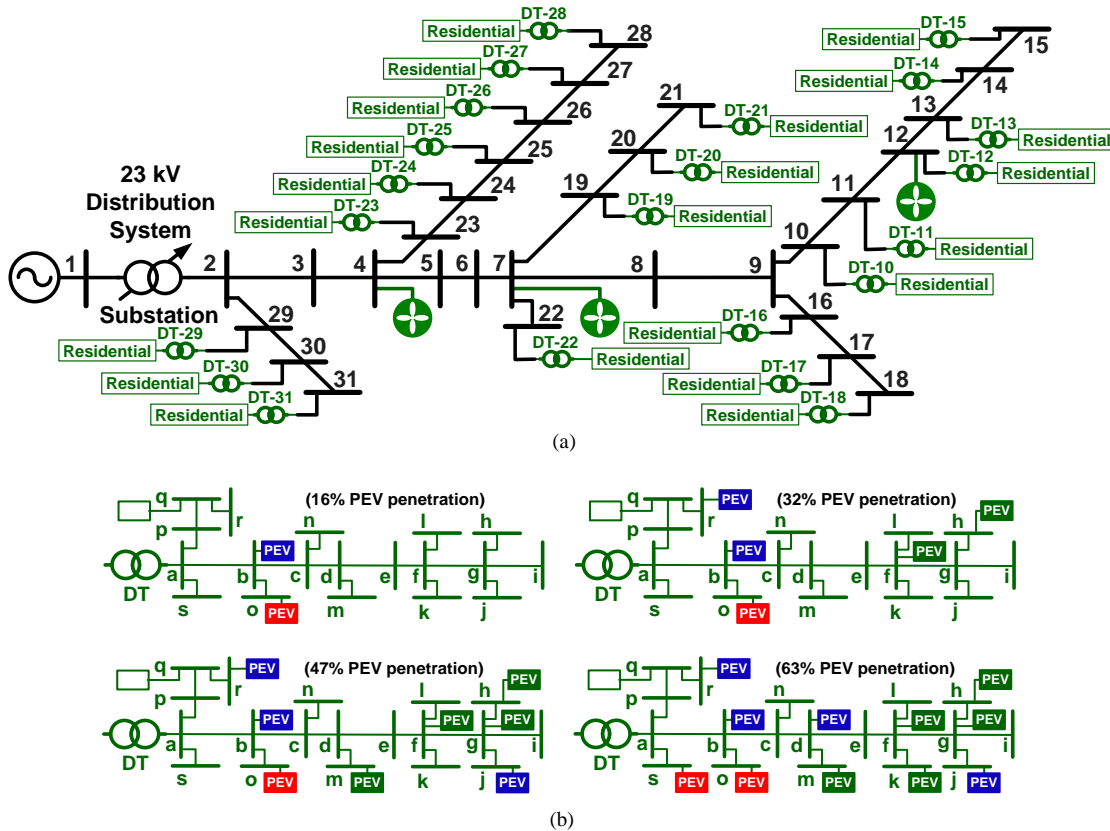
23 kV Distribution System

Substation

1 2 3 4 5 6 7 8 9 10 11 12 13 14 15 16 17 18 19 20 21 22 23 24 25 26 27 28 29 30 31

DT-28 Residential
DT-27 Residential
DT-26 Residential
DT-25 Residential
DT-24 Residential
DT-23 Residential
DT-21 Residential
DT-20 Residential
DT-19 Residential
DT-22 Residential
DT-15 Residential
DT-14 Residential
DT-13 Residential
DT-12 Residential
DT-11 Residential
DT-10 Residential
DT-16 Residential
DT-17 Residential
DT-18 Residential
DT-29 Residential
DT-30 Residential
DT-31 Residential

(a)

(16% PEV penetration)
q p r n l h DT a b c d e f g i s o m k j PEV PEV

(32% PEV penetration)
q p r n l h DT a b c d e f g i s o m k j PEV PEV PEV PEV PEV

(47% PEV penetration)
q p r n l h DT a b c d e f g i s o m k j PEV PEV PEV PEV PEV PEV PEV PEV

(63% PEV penetration)
q p r n l h DT a b c d e f g i s o m k j PEV PEV PEV PEV PEV PEV PEV PEV PEV PEV PEV

(b)